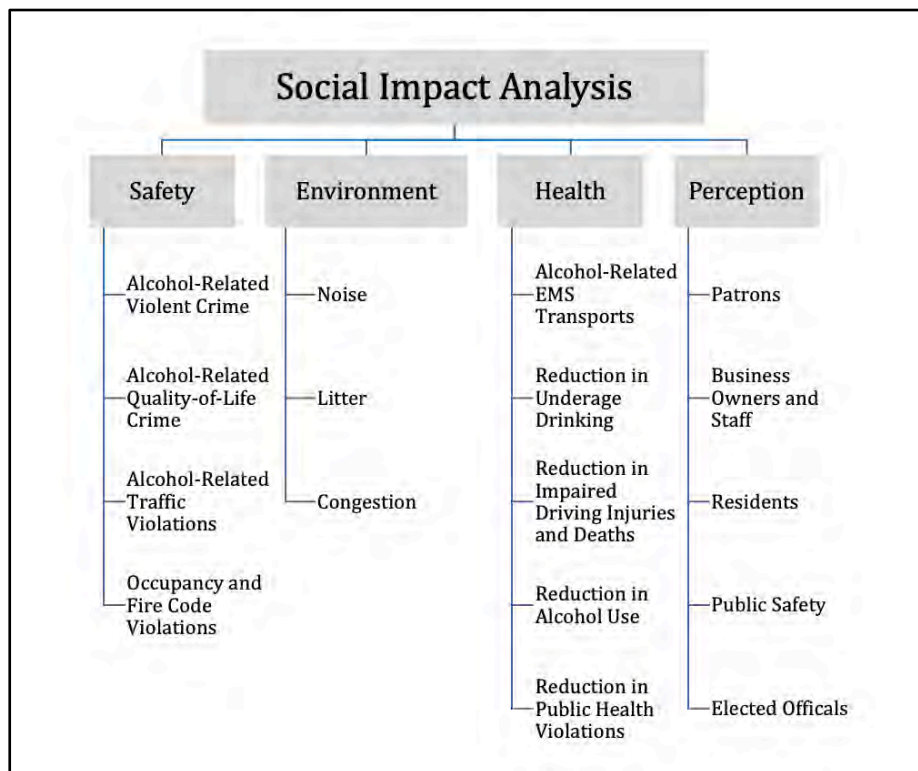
Social Impact Analysis

Safety

Alcohol-Related Violent Crime

Alcohol-Related Quality-of-Life Crime

Alcohol-Related Traffic Violations

Occupancy and Fire Code Violations

Environment

Noise

Litter

Congestion

Health

Alcohol-Related EMS Transports

Reduction in Underage Drinking

Reduction in Impaired Driving Injuries and Deaths

Reduction in Alcohol Use

Reduction in Public Health Violations

Perception

Patrons

Business Owners and Staff

Residents

Public Safety

Elected Officals